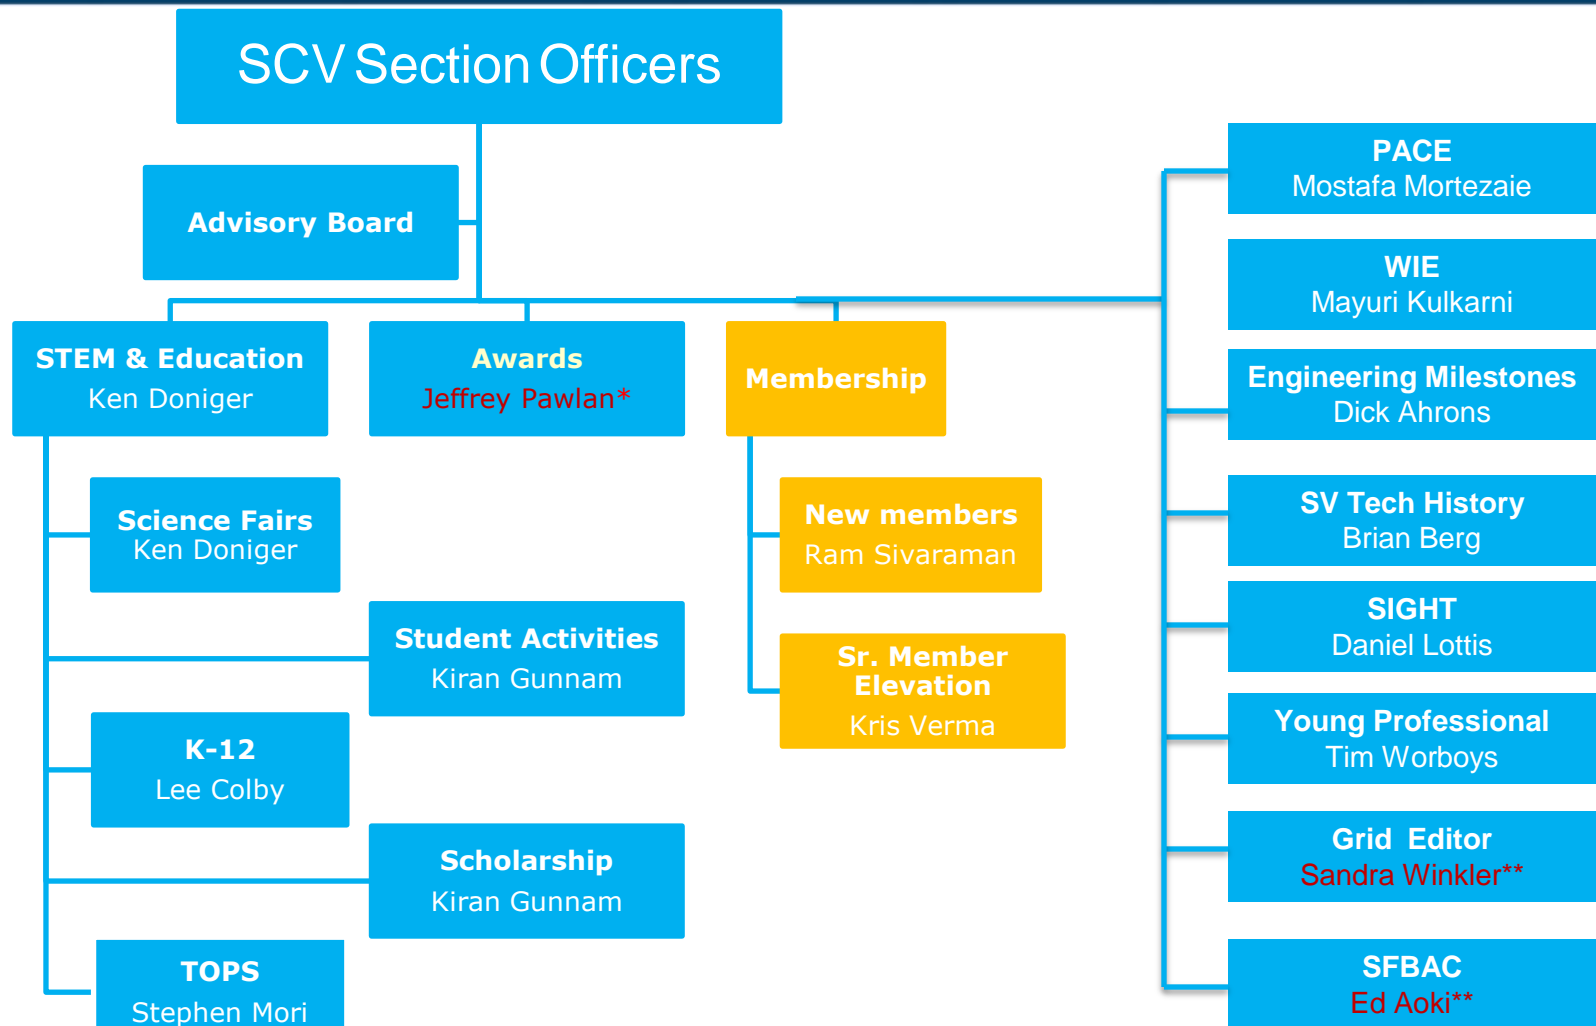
SCV Section Officers

Advisory Board

STEM & Education
Ken Doniger

Science Fairs
Ken Doniger

Student Activities
Kiran Gunnam

K-12
Lee Colby

Scholarship
Kiran Gunnam

TOPS
Stephen Mori

Awards
Jeffrey Pawlan*

Membership

New members
Ram Sivaraman

Sr. Member Elevation
Kris Verma

PACE
Mostafa Mortezaie

WIE
Mayuri Kulkarni

Engineering Milestones
Dick Ahrons

SV Tech History
Brian Berg

SIGHT
Daniel Lottis

Young Professional
Tim Worboys

Grid Editor
Sandra Winkler**

SFBAC
Ed Aoki**